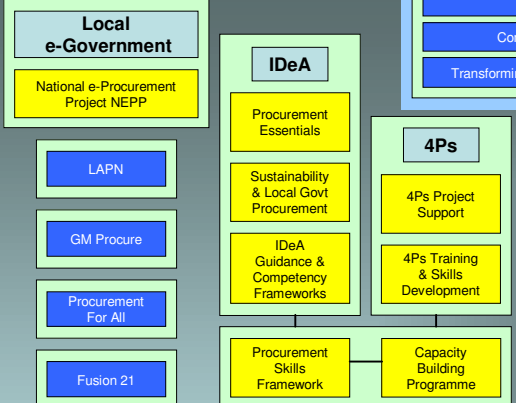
Local
e-Government

National e-Procurement Project NEPP

LAPN

GM Procure

Procurement For All

Fusion 21

IDeA

Procurement Essentials

Sustainability & Local Govt Procurement

IDeA Guidance & Competency Frameworks

4Ps

4Ps Project Support

4Ps Training & Skills Development

Procurement Skills Framework

Capacity Building Programme

Co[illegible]

Transformi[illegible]